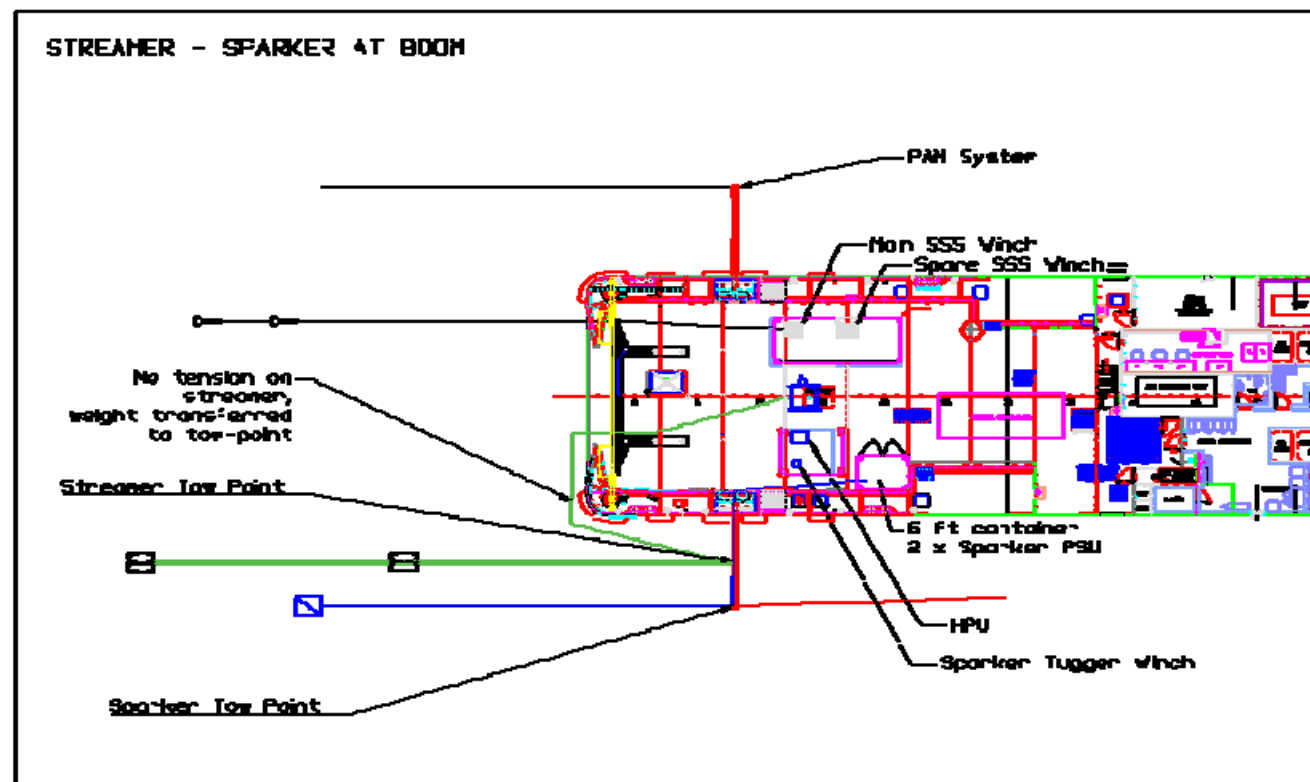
STREAMER - SPARKER AT BOOM

PAM System

Main SSS Winch

Spare SSS Winch

No tension on streamer, weight transferred to tow-point

Streamer Tow Point

6 ft container
2 x Sparker PSU

HPU

Sparker Tugger Winch

Sparker Tow Point